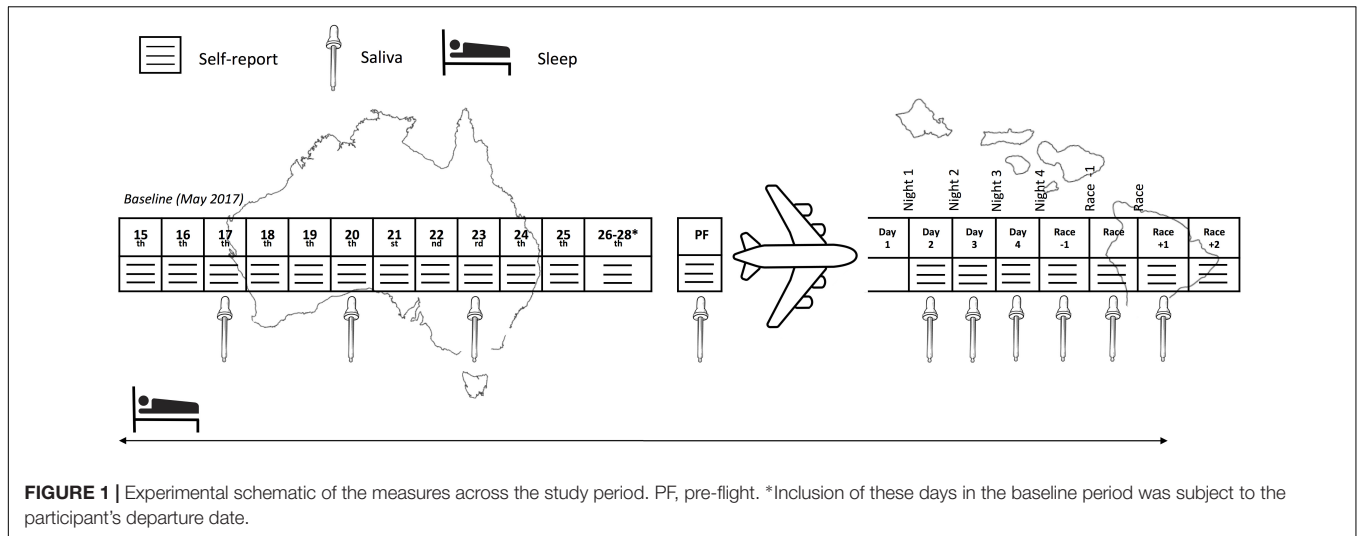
Self-report Saliva Sleep

Baseline (May 2017)

| 15 th | 16 th | 17 th | 18 th | 19 th | 20 th | 21 st | 22 nd | 23 rd | 24 th | 25 th | 26-28* th |
|---|---|---|---|---|---|---|---|---|---|---|---|

PF

Night 1 Night 2 Night 3 Night 4 Race -1 Race

| Day 1 | Day 2 | Day 3 | Day 4 | Race -1 | Race | Race +1 | Race +2 |
|---|---|---|---|---|---|---|---|

**FIGURE 1 |** Experimental schematic of the measures across the study period. PF, pre-flight. *Inclusion of these days in the baseline period was subject to the participant's departure date.